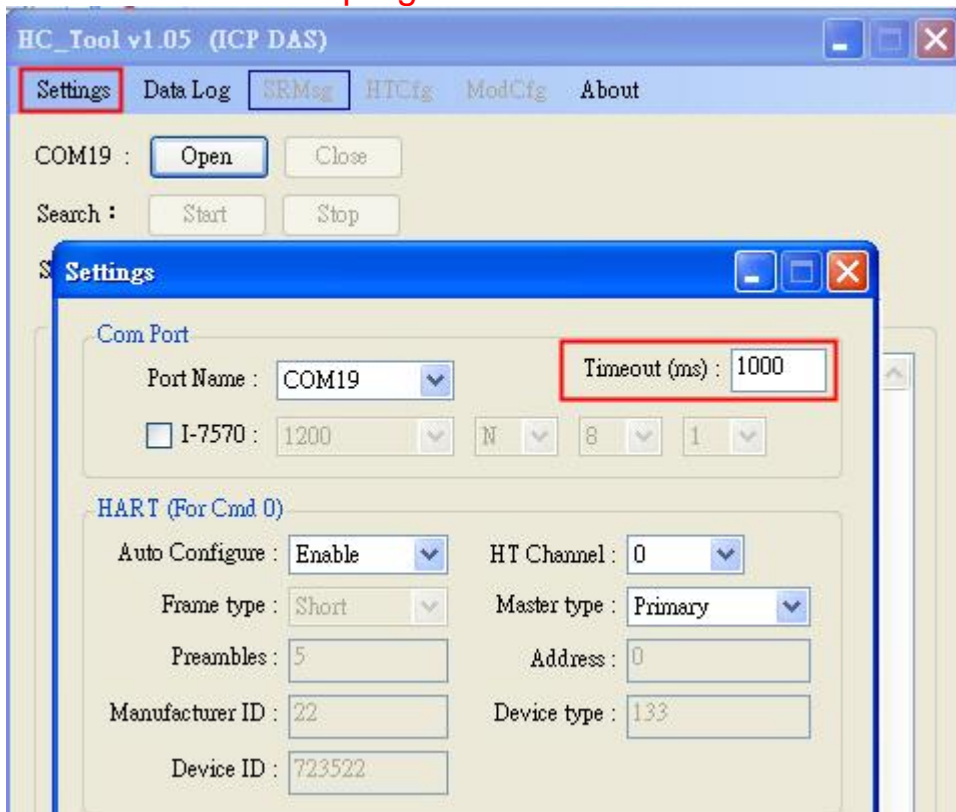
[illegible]

HC_Tool v1.05 (ICP DAS)

Settings Data Log SRMsg HTCfg ModCfg About

COM19 : Open Close

Search : Start Stop

S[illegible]

Settings

Com Port

Port Name : COM19

Timeout (ms) : 1000

I-7570 : 1200 N 8 1

HART (For Cmd 0)

Auto Configure : Enable

HT Channel : 0

Frame type : Short

Master type : Primary

Preambles : 5

Address : 0

Manufacturer ID : 22

Device type : 133

Device ID : 723522